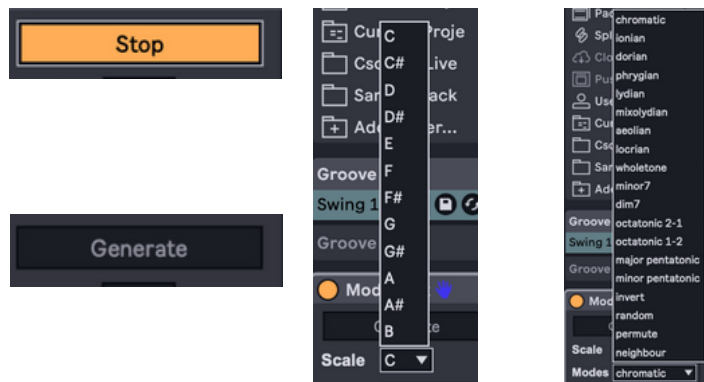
Stop

Generate

Cur Proje
Csc Live
Sar ack
Ade er...
Groove
Swing 1
Groove
Mod
Scale
C
C#
D
D#
E
F
F#
G
G#
A
A#
B
C ▼

Pac
Spl
Clo
Pus
Use
Cur
Csc
Sar
Ade
Groove
Swing 1
Groove
Mo
Scale
Modes
chromatic
ionian
dorian
phrygian
lydian
mixolydian
aeolian
locrian
wholetone
minor7
dim7
octatonic 2-1
octatonic 1-2
major pentatonic
minor pentatonic
invert
random
permute
neighbour
chromatic ▼